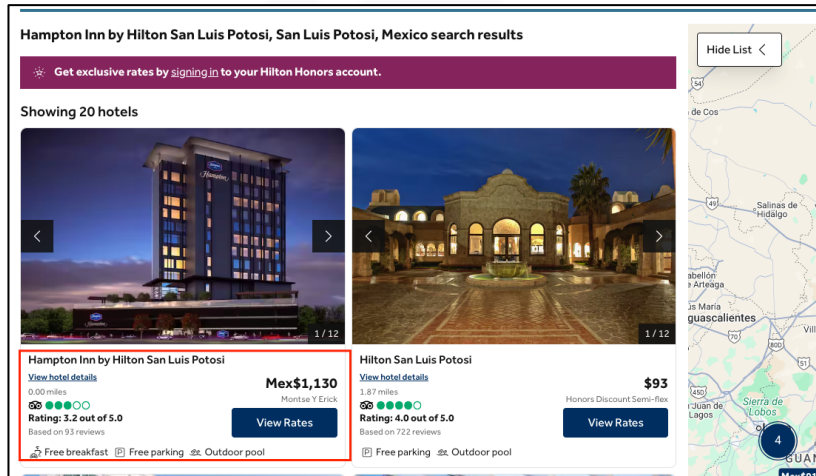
Hampton Inn by Hilton San Luis Potosi, San Luis Potosi, Mexico search results

Get exclusive rates by signing in to your Hilton Honors account.

Showing 20 hotels

Hide List

1 / 12

Hampton Inn by Hilton San Luis Potosi
View hotel details
0.00 miles
Rating: 3.2 out of 5.0
Based on 93 reviews
Mex$1,130
Montse Y Erick
View Rates
Free breakfast
Free parking
Outdoor pool

1 / 12

Hilton San Luis Potosi
View hotel details
1.87 miles
Rating: 4.0 out of 5.0
Based on 722 reviews
$93
Honors Discount Semi-flex
View Rates
Free parking
Outdoor pool

de Cos
Salinas de Hidalgo
49
pabellón de Arteaga
Jús María
guascalientes
Vill
70
Juan de Lagos
Sierra de Lobos
4
GUAN